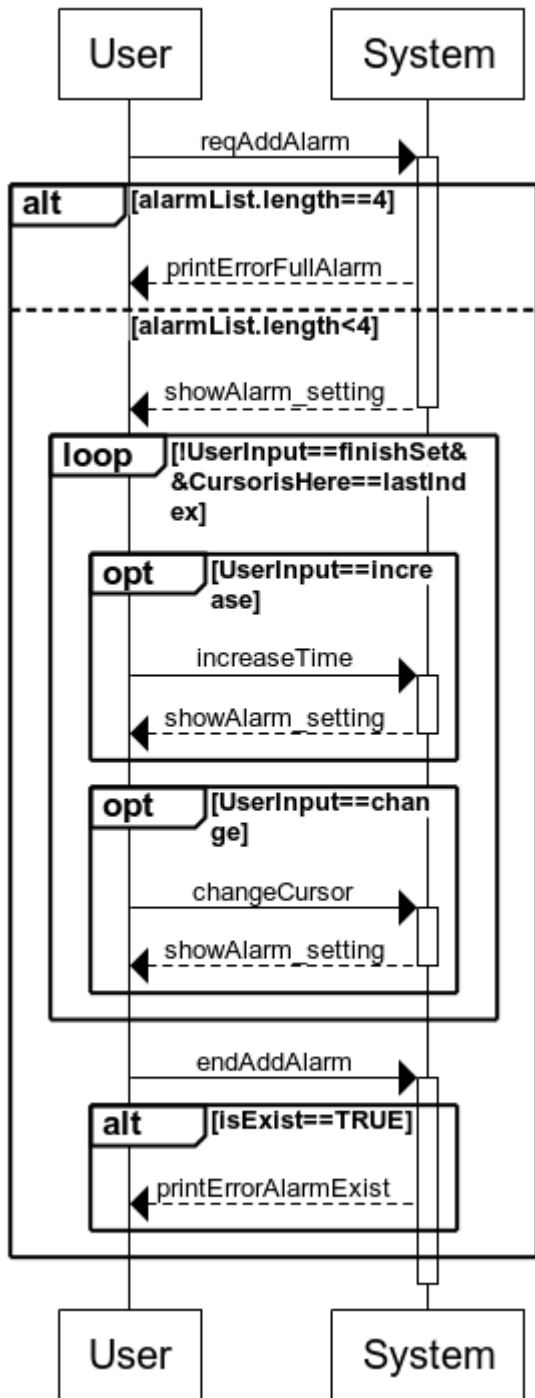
User

System

reqAddAlarm

alt

[alarmList.length==4]

printErrorFullAlarm

[alarmList.length<4]

showAlarm_setting

loop

[!UserInput==finishSet&&CursorisHere==lastIndex]

opt

[UserInput==increase]

increaseTime

showAlarm_setting

opt

[UserInput==change]

changeCursor

showAlarm_setting

endAddAlarm

alt

[isExist==TRUE]

printErrorAlarmExist

User

System